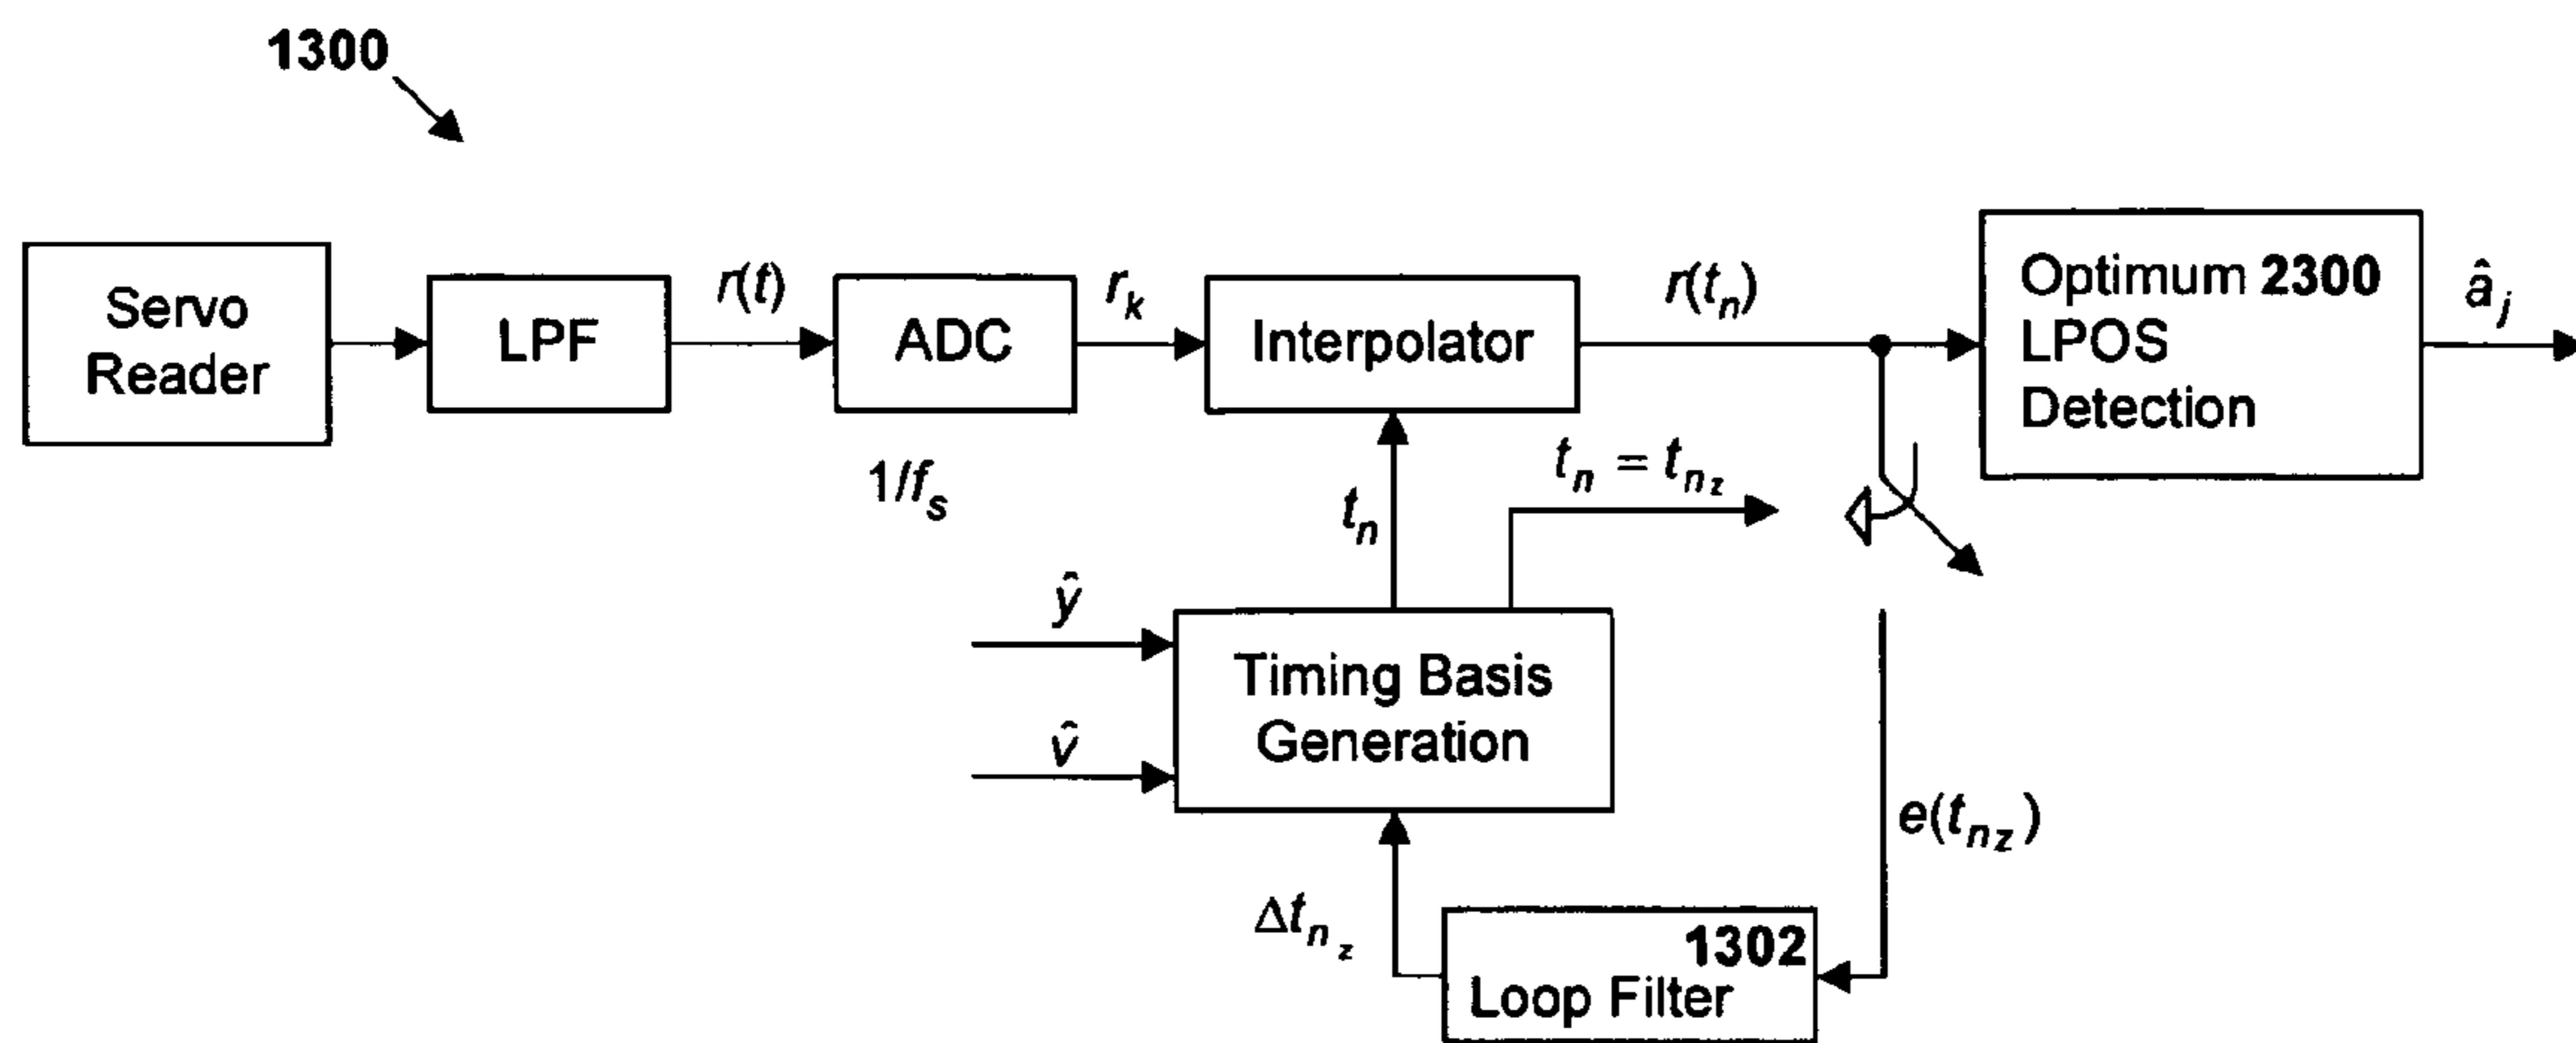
1300

Servo Reader

LPF

$r(t)$

ADC

$1/f_s$

$r_k$

Interpolator

$r(t_n)$

Optimum 2300 LPOS Detection

$\hat{a}_j$

$t_n = t_{n_z}$

$t_n$

$\hat{y}$

$\hat{v}$

Timing Basis Generation

$e(t_{n_z})$

$\Delta t_{n_z}$

1302 Loop Filter